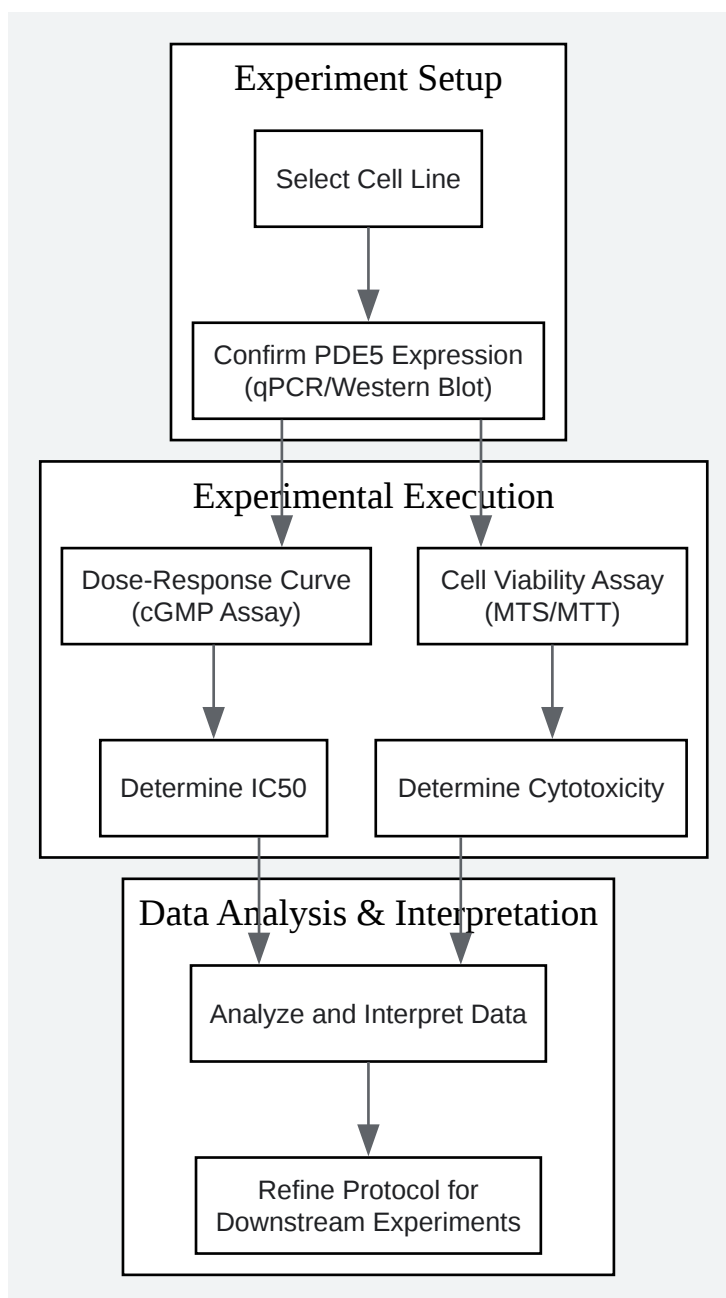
Experiment Setup

Select Cell Line

Confirm PDE5 Expression (qPCR/Western Blot)

Experimental Execution

Dose-Response Curve (cGMP Assay)

Cell Viability Assay (MTS/MTT)

Determine IC50

Determine Cytotoxicity

Data Analysis & Interpretation

Analyze and Interpret Data

Refine Protocol for Downstream Experiments